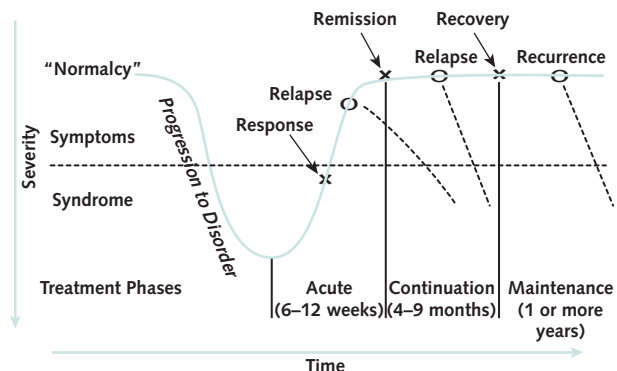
Remission

Recovery

"Normalcy"

Relapse

Recurrence

Relapse

Response

Severity

Symptoms

Syndrome

Progression to Disorder

Treatment Phases

Acute (6–12 weeks)

Continuation (4–9 months)

Maintenance (1 or more years)

Time